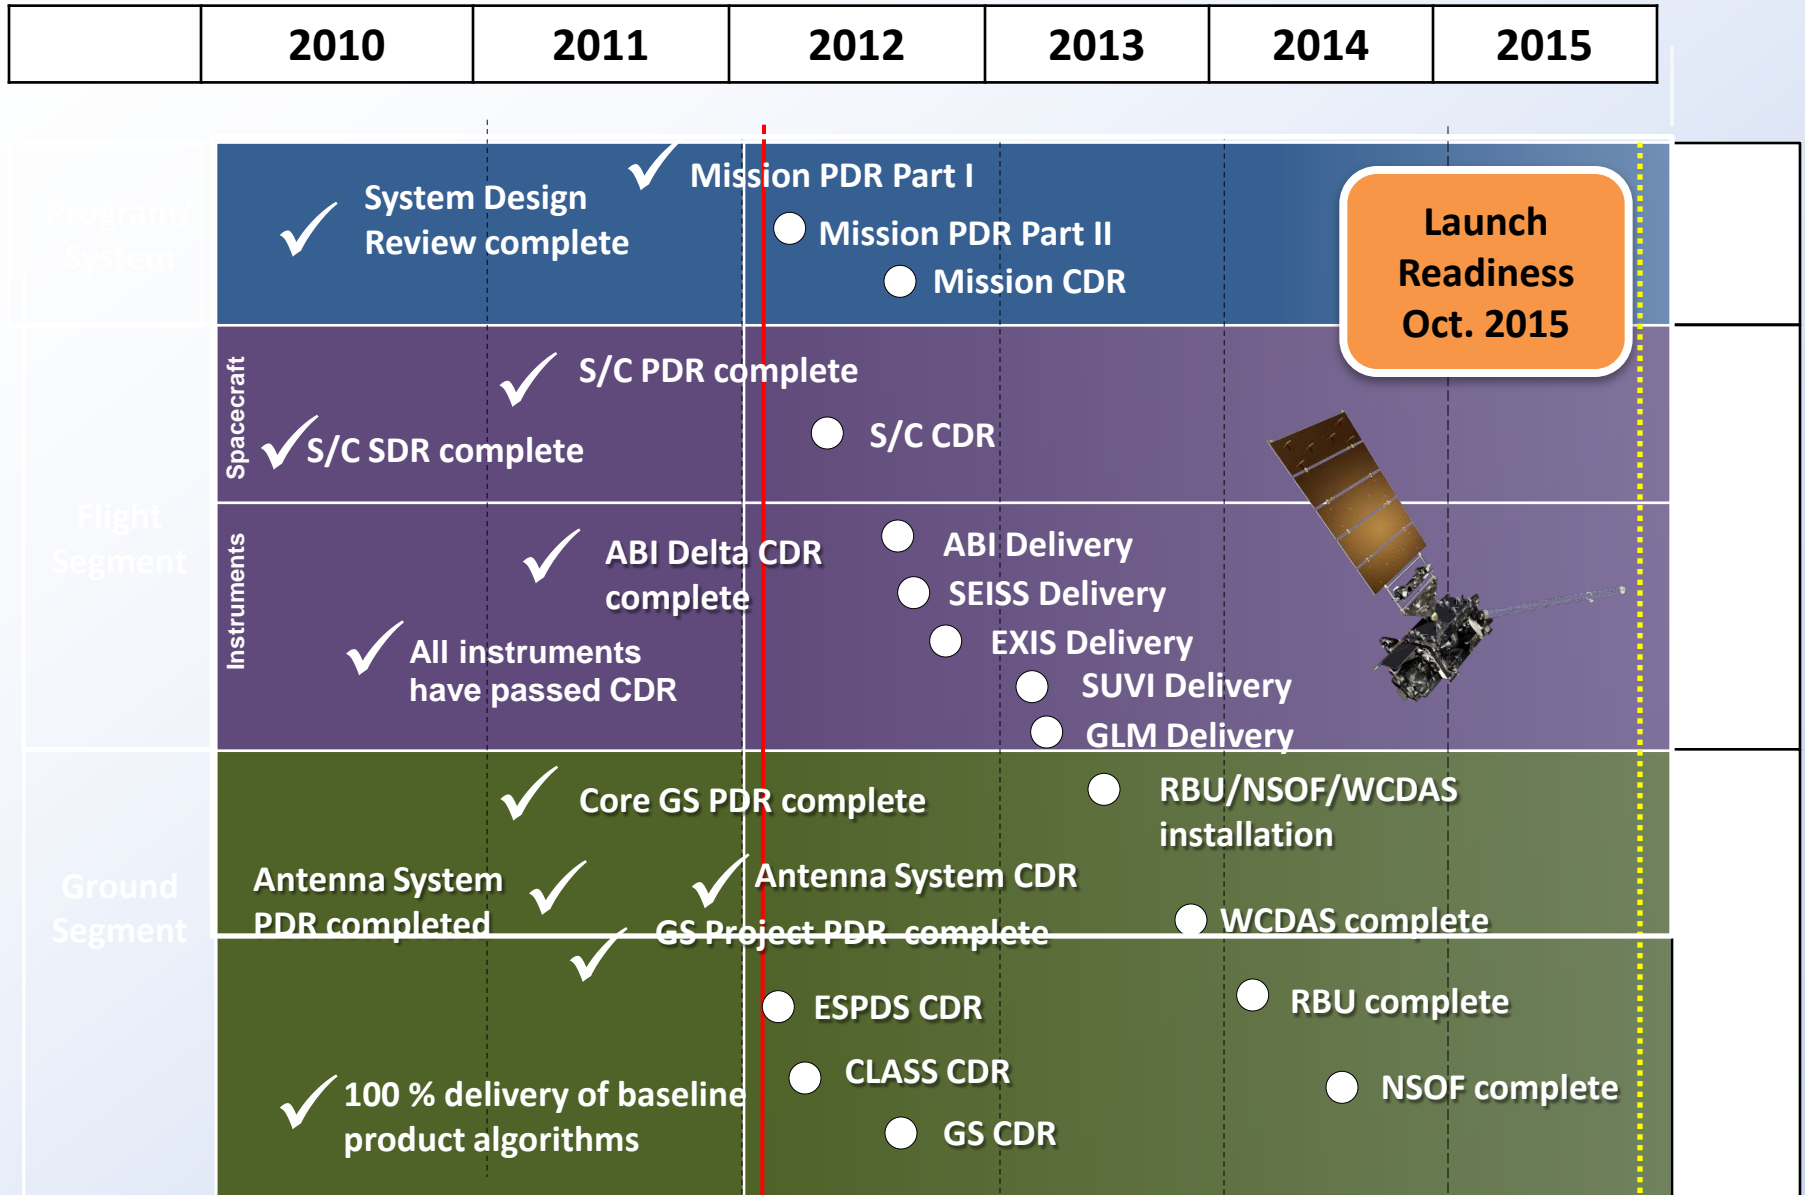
| | 2010 | 2011 | 2012 | 2013 | 2014 | 2015 |
|---|---|---|---|---|---|---|

Program/ System

System Design Review complete

Mission PDR Part I

Mission PDR Part II

Mission CDR

Launch Readiness Oct. 2015

Flight Segment

Spacecraft

S/C PDR complete

S/C SDR complete

S/C CDR

Instruments

ABI Delta CDR complete

All instruments have passed CDR

ABI Delivery

SEISS Delivery

EXIS Delivery

SUVI Delivery

GLM Delivery

Ground Segment

Core GS PDR complete

RBU/NSOF/WCDAS installation

Antenna System PDR completed

Antenna System CDR

GS Project PDR complete

WCDAS complete

ESPDS CDR

RBU complete

CLASS CDR

NSOF complete

100 % delivery of baseline product algorithms

GS CDR